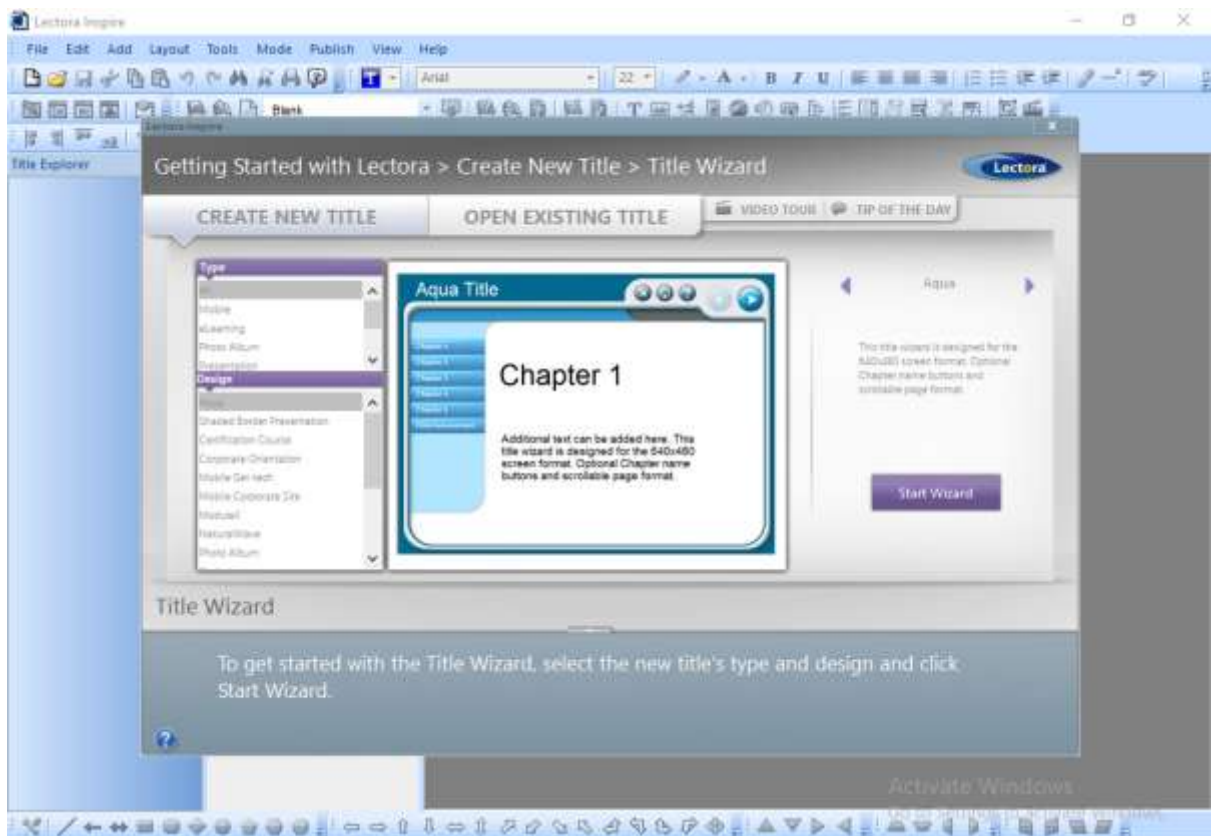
Lectora Inspire

File Edit Add Layout Tools Mode Publish View Help

Arial 22

Blank

Lectora Inspire

Title Explorer

Getting Started with Lectora > Create New Title > Title Wizard

Lectora

CREATE NEW TITLE

OPEN EXISTING TITLE

VIDEO TOUR | TIP OF THE DAY

Type

All
Mobile
eLearning
Photo Album
Presentation

Design

None
Shaded Border Presentation
Certification Course
Corporate Orientation
Mobile Gen tech
Mobile Corporate Site
Modulell
NaturalWave
Photo Album

Aqua Title

Chapter 1

Additional text can be added here. This title wizard is designed for the 640x480 screen format. Optional Chapter name buttons and scrollable page format.

Aqua

This title wizard is designed for the 640x480 screen format. Optional Chapter name buttons and scrollable page format.

Start Wizard

Title Wizard

To get started with the Title Wizard, select the new title's type and design and click Start Wizard.

Activate Windows